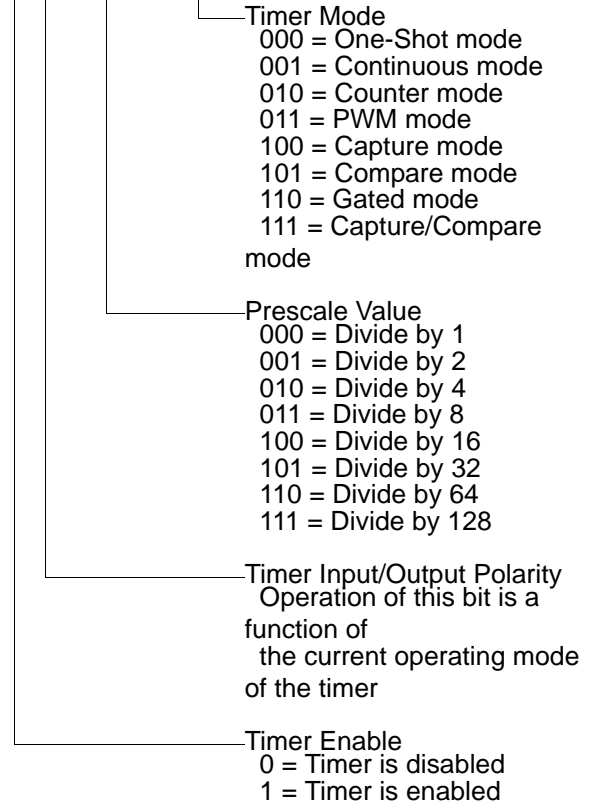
Timer Mode
000 = One-Shot mode
001 = Continuous mode
010 = Counter mode
011 = PWM mode
100 = Capture mode
101 = Compare mode
110 = Gated mode
111 = Capture/Compare mode

Prescale Value
000 = Divide by 1
001 = Divide by 2
010 = Divide by 4
011 = Divide by 8
100 = Divide by 16
101 = Divide by 32
110 = Divide by 64
111 = Divide by 128

Timer Input/Output Polarity
Operation of this bit is a function of the current operating mode of the timer

Timer Enable
0 = Timer is disabled
1 = Timer is enabled